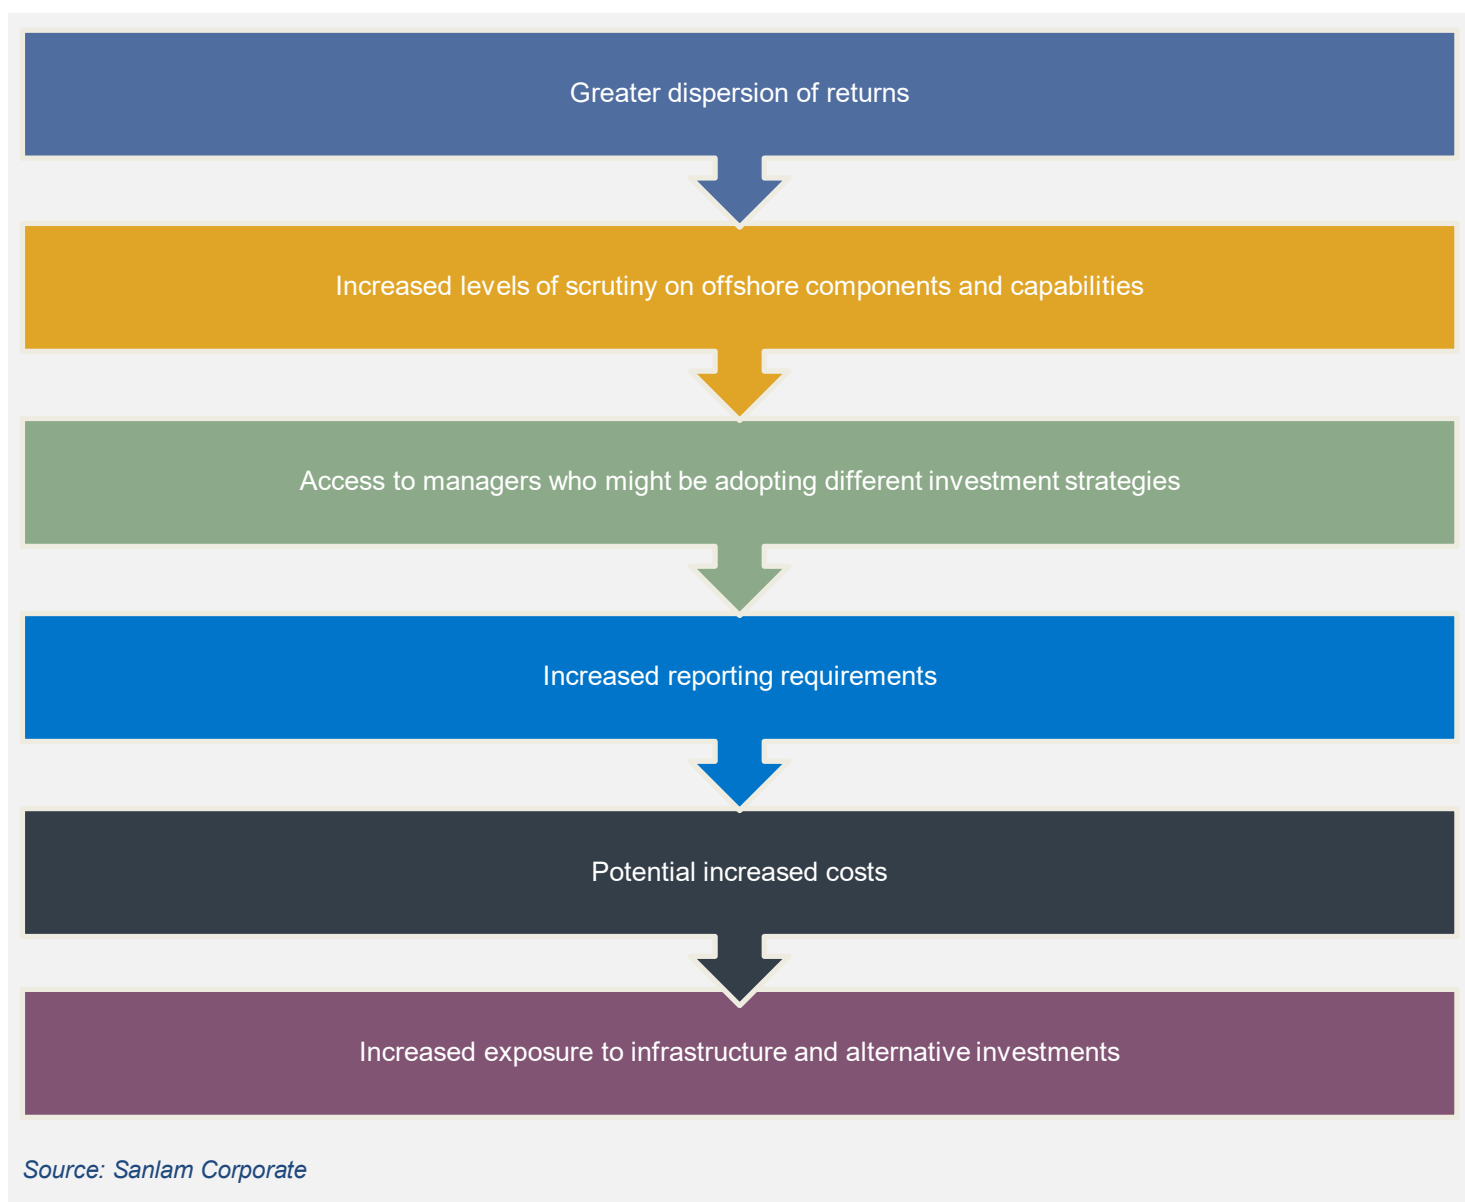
Greater dispersion of returns

Increased levels of scrutiny on offshore components and capabilities

Access to managers who might be adopting different investment strategies

Increased reporting requirements

Potential increased costs

Increased exposure to infrastructure and alternative investments

Source: Sanlam Corporate